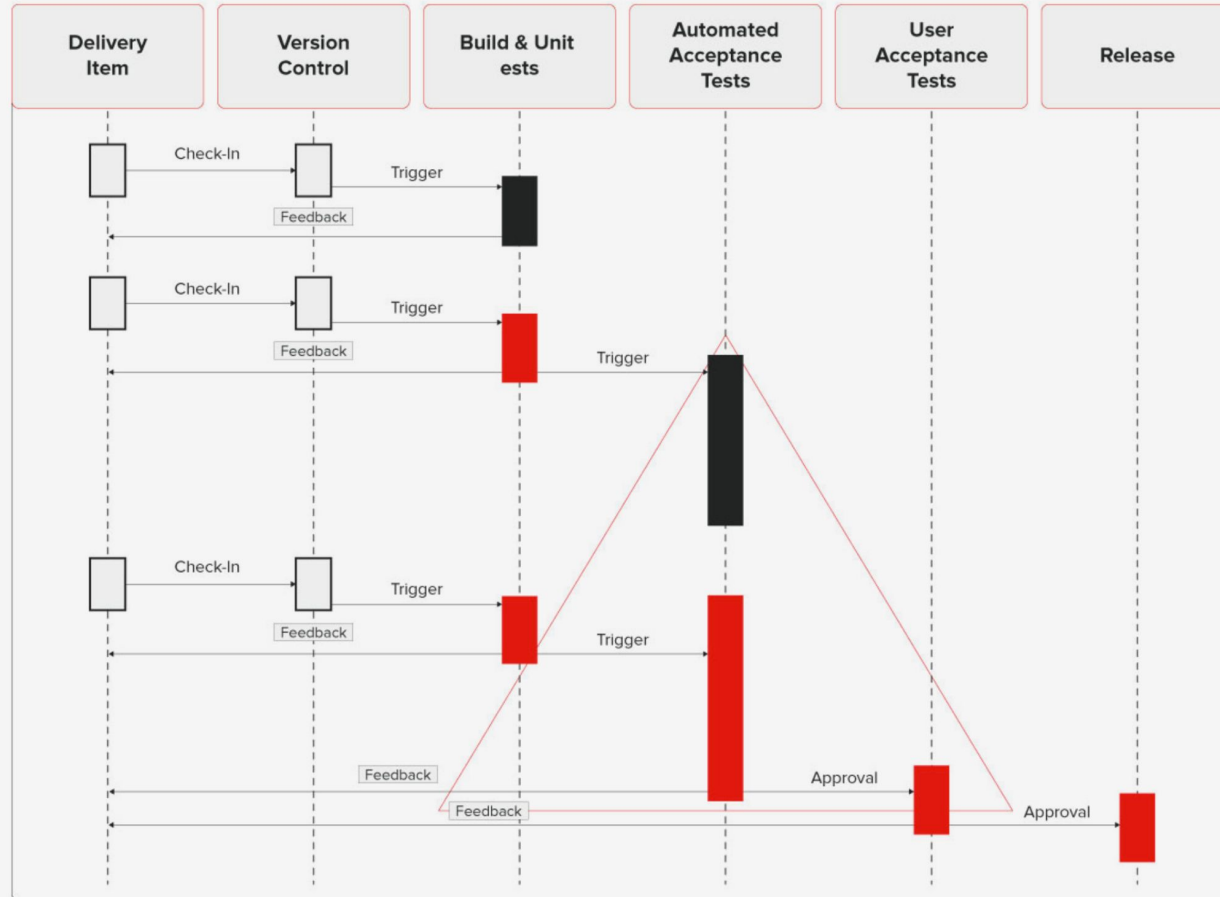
Delivery Item

Version Control

Build & Unit ests

Automated Acceptance Tests

User Acceptance Tests

Release

Check-In

Trigger

Feedback

Check-In

Trigger

Feedback

Trigger

Check-In

Trigger

Feedback

Trigger

Feedback

Approval

Feedback

Approval